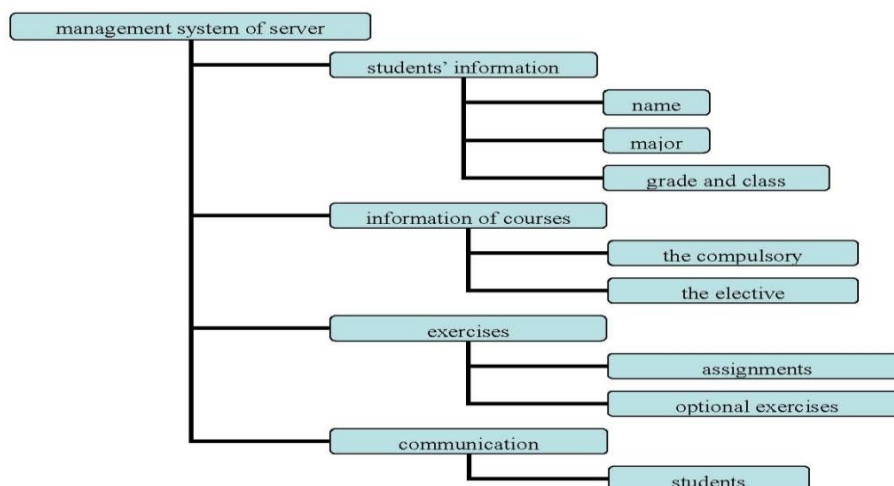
management system of server

students' information

name

major

grade and class

information of courses

the compulsory

the elective

exercises

assignments

optional exercises

communication

students